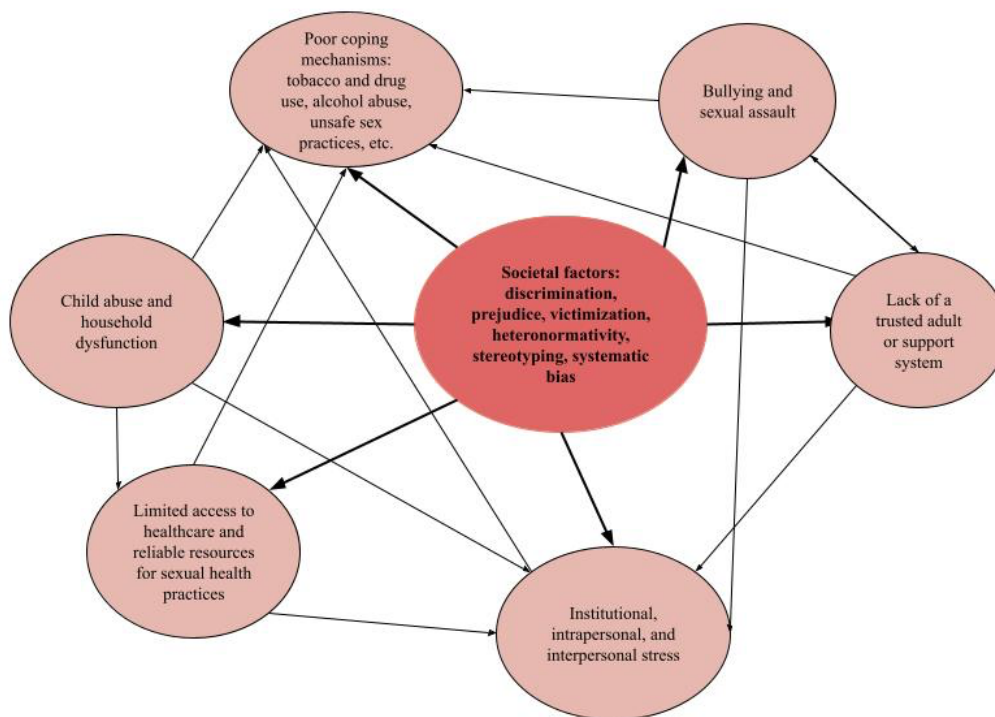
Poor coping mechanisms: tobacco and drug use, alcohol abuse, unsafe sex practices, etc.

Bullying and sexual assault

Societal factors: discrimination, prejudice, victimization, heteronormativity, stereotyping, systematic bias

Child abuse and household dysfunction

Lack of a trusted adult or support system

Limited access to healthcare and reliable resources for sexual health practices

Institutional, intrapersonal, and interpersonal stress